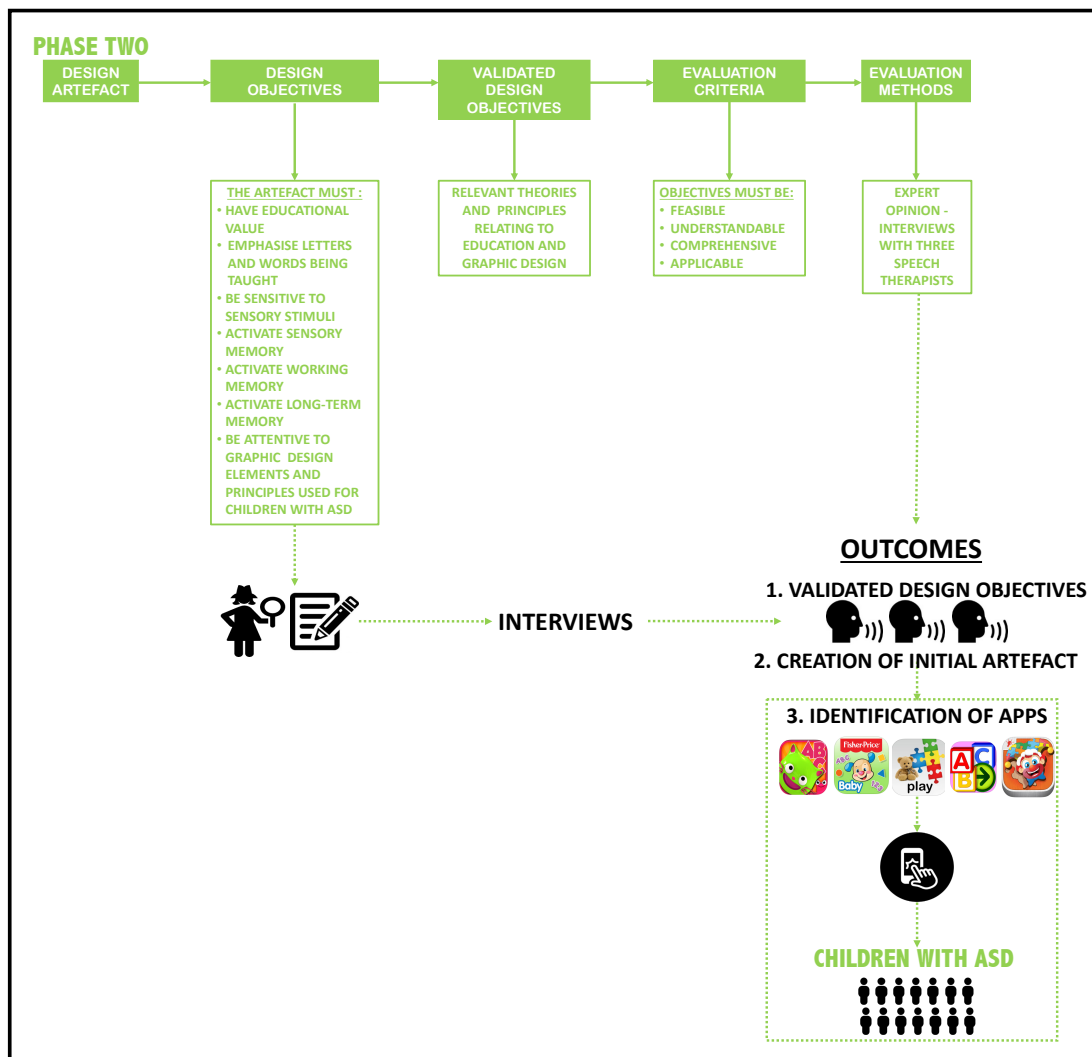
PHASE TWO

DESIGN ARTEFACT

DESIGN OBJECTIVES

VALIDATED DESIGN OBJECTIVES

EVALUATION CRITERIA

EVALUATION METHODS

THE ARTEFACT MUST :
• HAVE EDUCATIONAL VALUE
• EMPHASISE LETTERS AND WORDS BEING TAUGHT
• BE SENSITIVE TO SENSORY STIMULI
• ACTIVATE SENSORY MEMORY
• ACTIVATE WORKING MEMORY
• ACTIVATE LONG-TERM MEMORY
• BE ATTENTIVE TO GRAPHIC DESIGN ELEMENTS AND PRINCIPLES USED FOR CHILDREN WITH ASD

RELEVANT THEORIES AND PRINCIPLES RELATING TO EDUCATION AND GRAPHIC DESIGN

OBJECTIVES MUST BE:
• FEASIBLE
• UNDERSTANDABLE
• COMPREHENSIVE
• APPLICABLE

EXPERT OPINION - INTERVIEWS WITH THREE SPEECH THERAPISTS

OUTCOMES

1. VALIDATED DESIGN OBJECTIVES

INTERVIEWS

2. CREATION OF INITIAL ARTEFACT

3. IDENTIFICATION OF APPS

ABC

Fisher-Price

Baby

play

ABC

CHILDREN WITH ASD